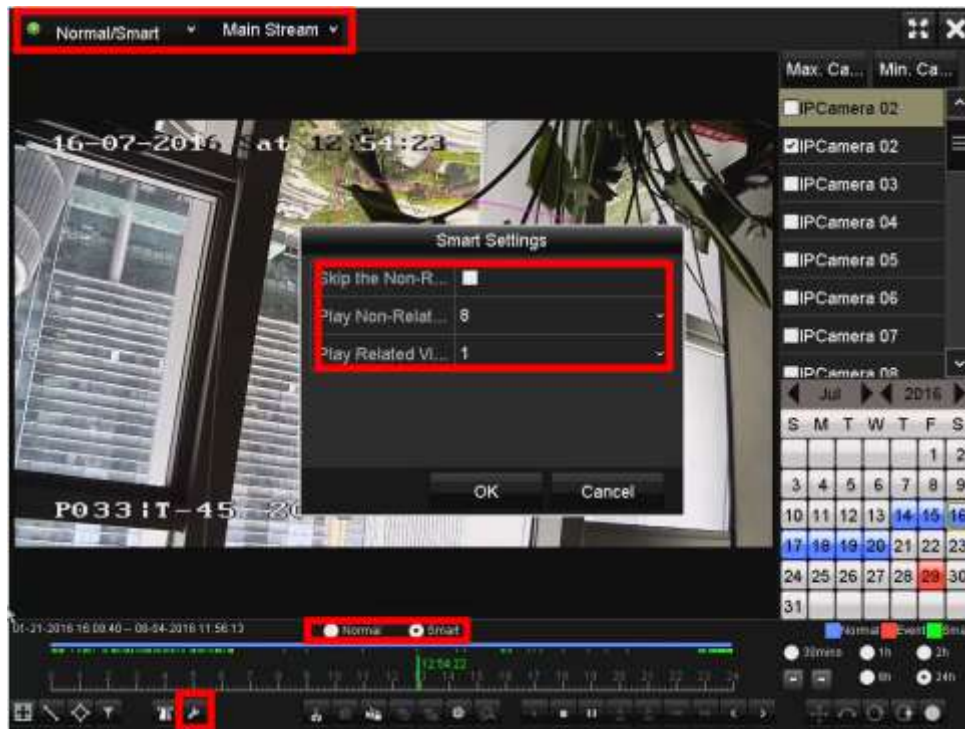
Normal/Smart Main Stream

Max. Ca... Min. Ca...

IPCamera 02
IPCamera 02
IPCamera 03
IPCamera 04
IPCamera 05
IPCamera 06
IPCamera 07
IPCamera 08

16-07-2016 Sat 12:54:23

Smart Settings

Skip the Non-R...
Play Non-Relat... 8
Play Related Vi... 1

OK Cancel

P033:T-45 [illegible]

Jul 2016

| S | M | T | W | T | F | S |
|---|---|---|---|---|---|---|
| | | | | | 1 | 2 |
| 3 | 4 | 5 | 6 | 7 | 8 | 9 |
| 10 | 11 | 12 | 13 | 14 | 15 | 16 |
| 17 | 18 | 19 | 20 | 21 | 22 | 23 |
| 24 | 25 | 26 | 27 | 28 | 29 | 30 |
| 31 | | | | | | |

01-21-2016 16:08:40 -- 08-04-2016 11:56:13

Normal Smart

Normal Event Sma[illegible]

12:54:22

30mins 1h 2h 6h 24h